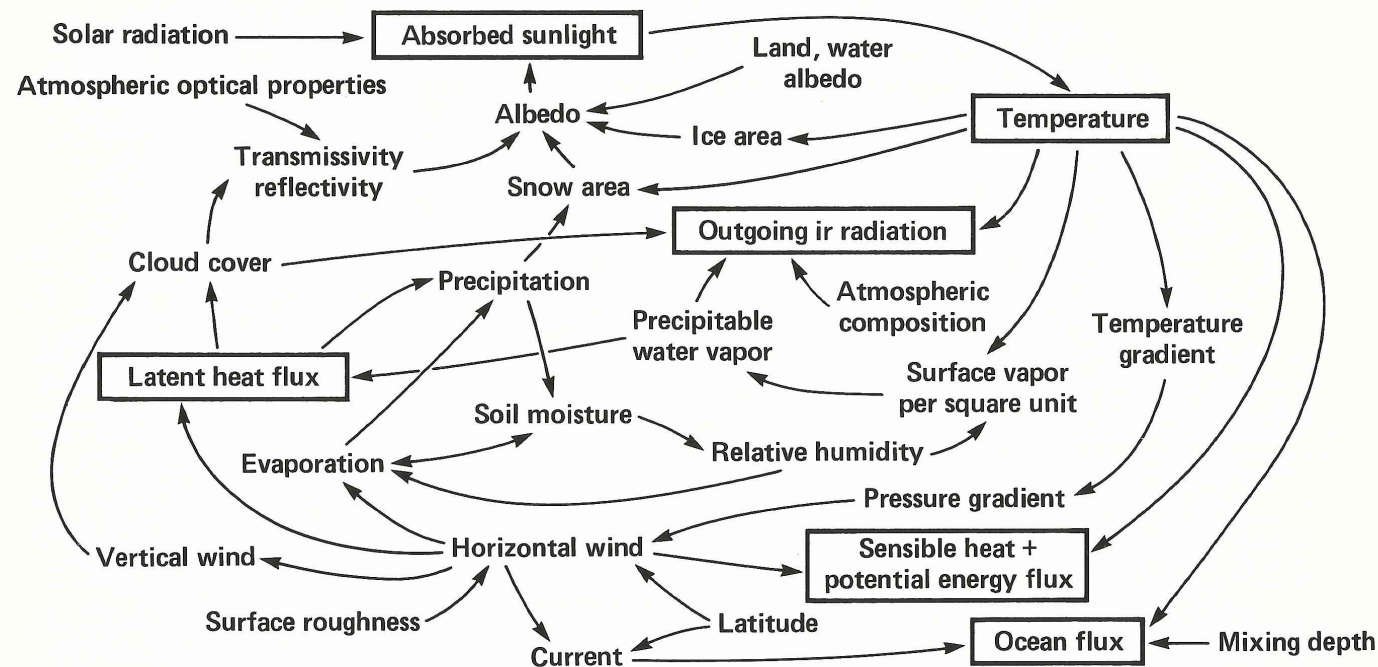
Solar radiation

Absorbed sunlight

Land, water albedo

Atmospheric optical properties

Albedo

Ice area

Temperature

Transmissivity reflectivity

Snow area

Outgoing ir radiation

Cloud cover

Precipitation

Atmospheric composition

Precipitable water vapor

Temperature gradient

Latent heat flux

Surface vapor per square unit

Soil moisture

Evaporation

Relative humidity

Pressure gradient

Vertical wind

Horizontal wind

Sensible heat + potential energy flux

Surface roughness

Latitude

Current

Ocean flux

Mixing depth